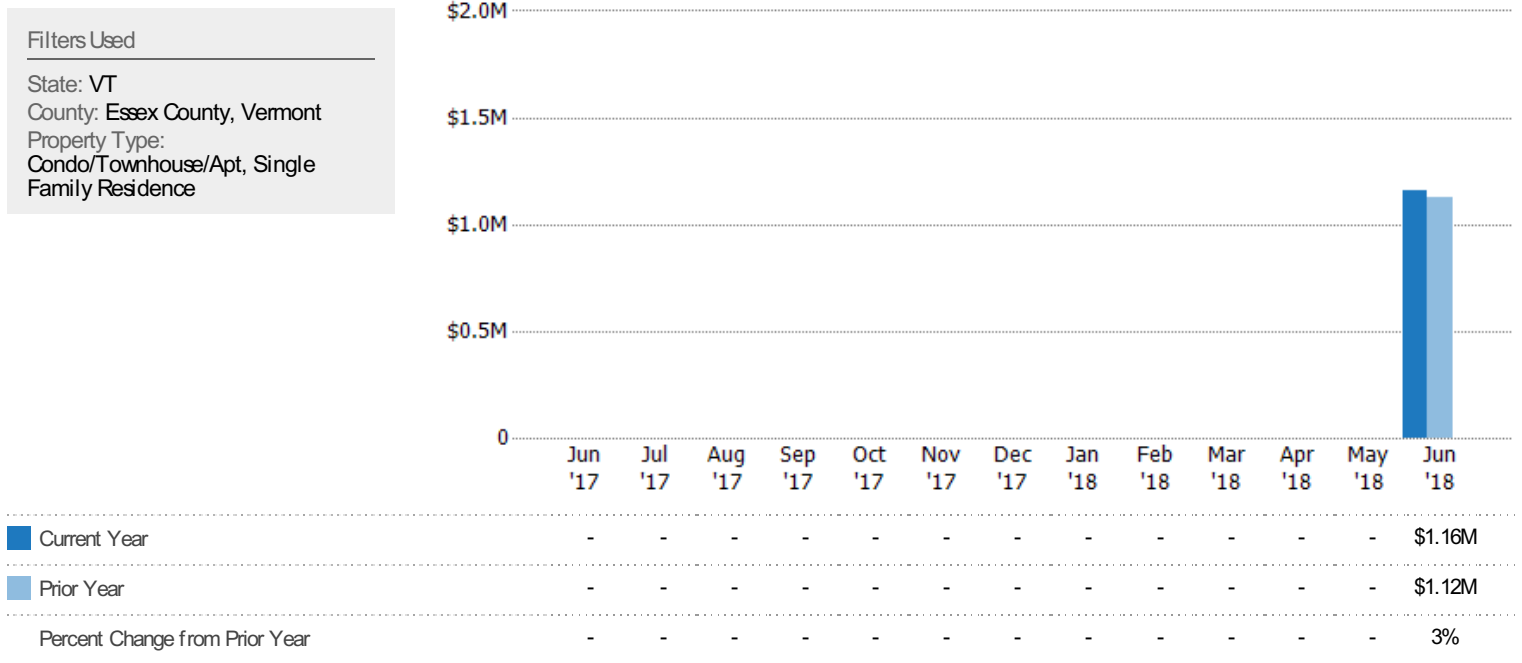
Filters Used

State: VT
County: Essex County, Vermont
Property Type:
Condo/Townhouse/Apt, Single Family Residence

$2.0M
$1.5M
$1.0M
$0.5M
0

| | Jun '17 | Jul '17 | Aug '17 | Sep '17 | Oct '17 | Nov '17 | Dec '17 | Jan '18 | Feb '18 | Mar '18 | Apr '18 | May '18 | Jun '18 |
|---|---|---|---|---|---|---|---|---|---|---|---|---|---|
| Current Year | - | - | - | - | - | - | - | - | - | - | - | - | $1.16M |
| Prior Year | - | - | - | - | - | - | - | - | - | - | - | - | $1.12M |
| Percent Change from Prior Year | - | - | - | - | - | - | - | - | - | - | - | - | 3% |